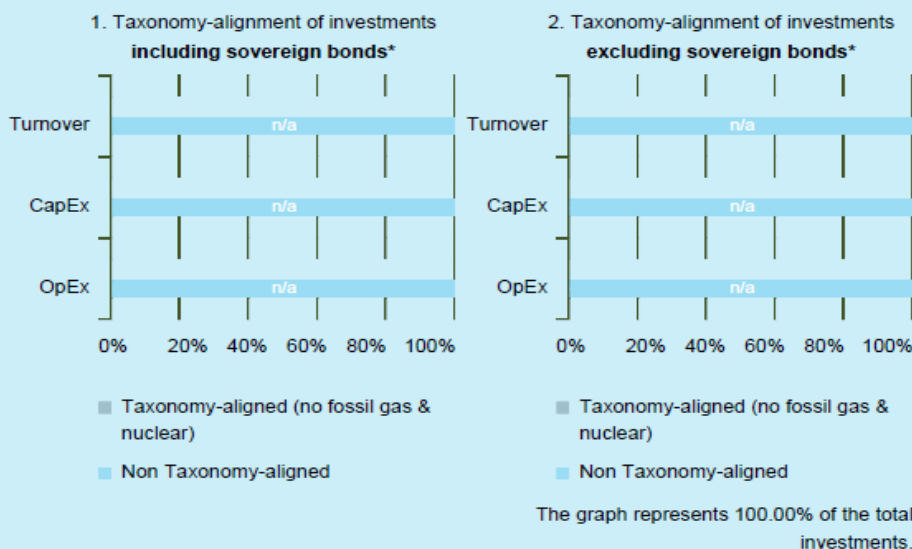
1. Taxonomy-alignment of investments **including sovereign bonds***

Turnover n/a

CapEx n/a

OpEx n/a

0% 20% 40% 60% 80% 100%

Taxonomy-aligned (no fossil gas & nuclear)

Non Taxonomy-aligned

2. Taxonomy-alignment of investments **excluding sovereign bonds***

Turnover n/a

CapEx n/a

OpEx n/a

0% 20% 40% 60% 80% 100%

Taxonomy-aligned (no fossil gas & nuclear)

Non Taxonomy-aligned

The graph represents 100.00% of the total investments.